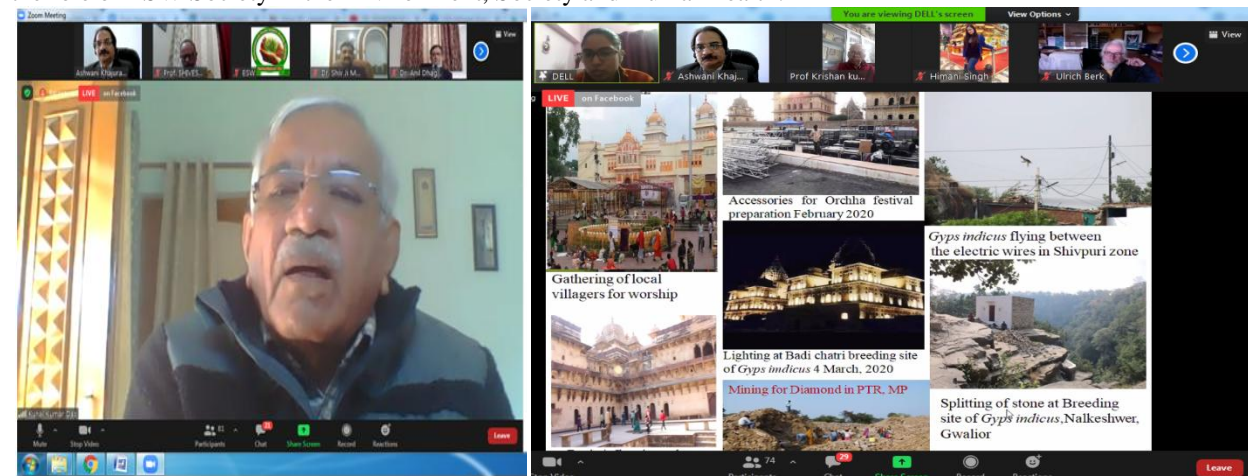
Zoom Meeting

View

Ashwani Khajura

Prof. SHIVES...

ESW

Dr. Shir A M...

Dr. Anil Dhagi...

LIVE on Facebook

Mute

Stop Video

Participants

Chat

Share Screen

Record

Reactions

Leave

You are viewing DELL's screen

View Options

View

DELL

Ashwani Khaj...

Prof Krishan ku...

Himani-Singh

Ulrich Berk

LIVE on Facebook

Gathering of local villagers for worship

Accessories for Orchha festival preparation February 2020

Lighting at Badi chatri breeding site of *Gyps indicus* 4 March, 2020

Mining for Diamond in PTR, MP

*Gyps indicus* flying between the electric wires in Shivpuri zone

Splitting of stone at Breeding site of *Gyps indicus*,Nalkeshwer, Gwalior

74

29

Leave